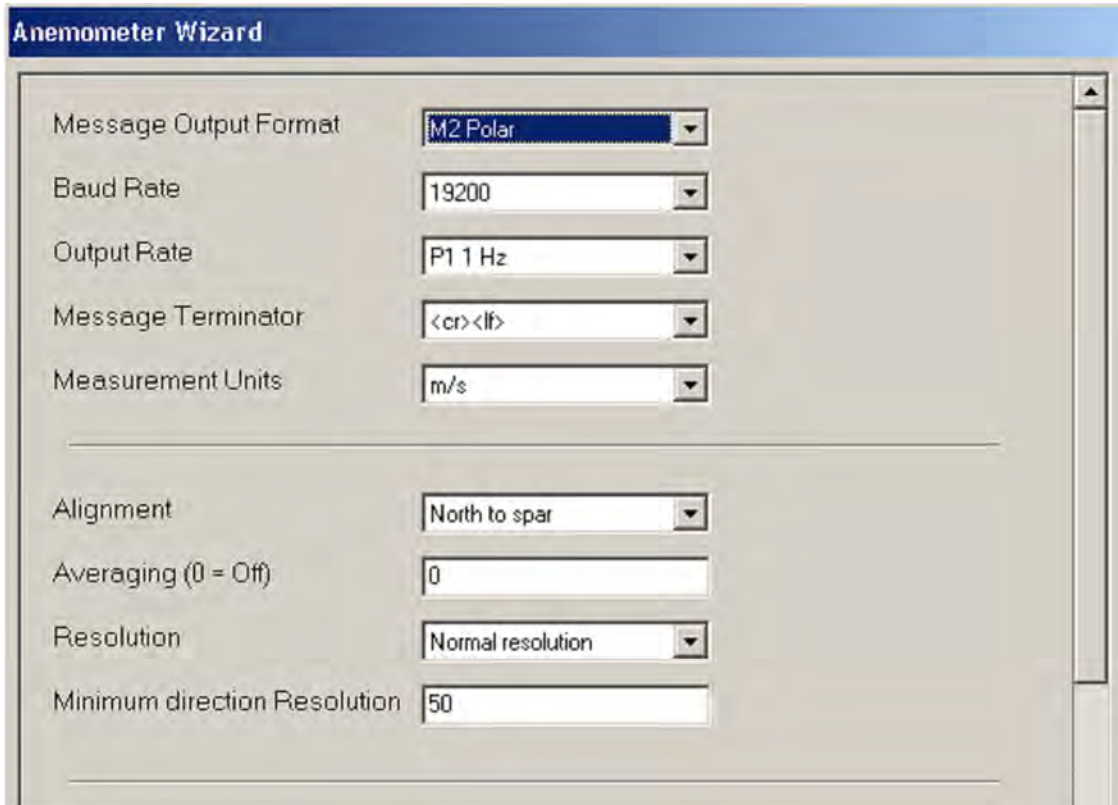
Anemometer Wizard

Message Output Format M2 Polar

Baud Rate 19200

Output Rate P1 1 Hz

Message Terminator <cr><lf>

Measurement Units m/s

Alignment North to spar

Averaging (0 = Off) 0

Resolution Normal resolution

Minimum direction Resolution 50